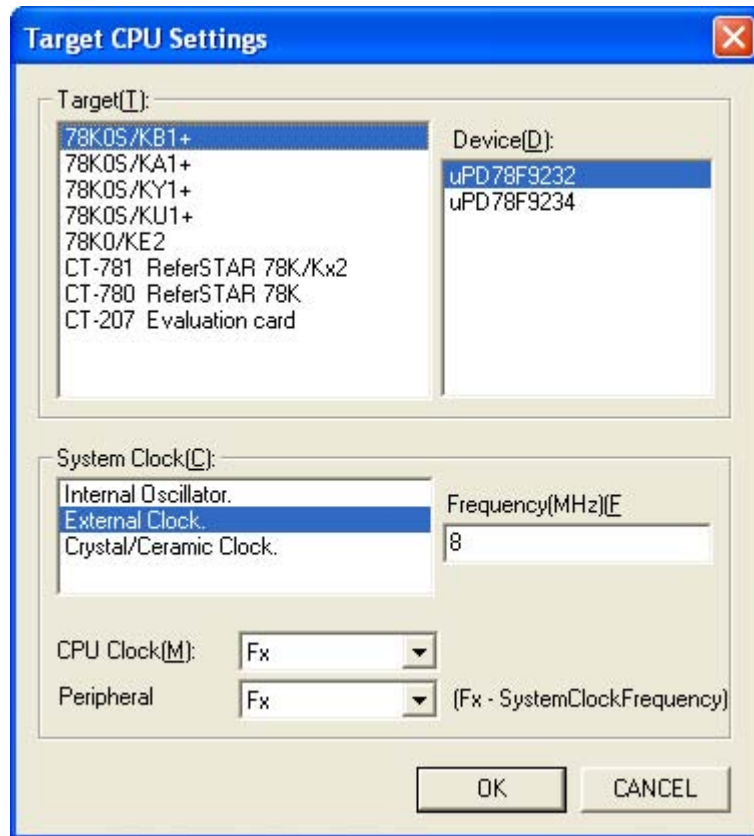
Target CPU Settings

Target(T):

78K0S/KB1+
78K0S/KA1+
78K0S/KY1+
78K0S/KU1+
78K0/KE2
CT-781 ReferSTAR 78K/Kx2
CT-780 ReferSTAR 78K
CT-207 Evaluation card

Device(D):

uPD78F9232
uPD78F9234

System Clock(C):

Internal Oscillator.
External Clock.
Crystal/Ceramic Clock.

Frequency(MHz)(F

8

CPU Clock(M): Fx

Peripheral Fx (Fx - SystemClockFrequency)

OK CANCEL